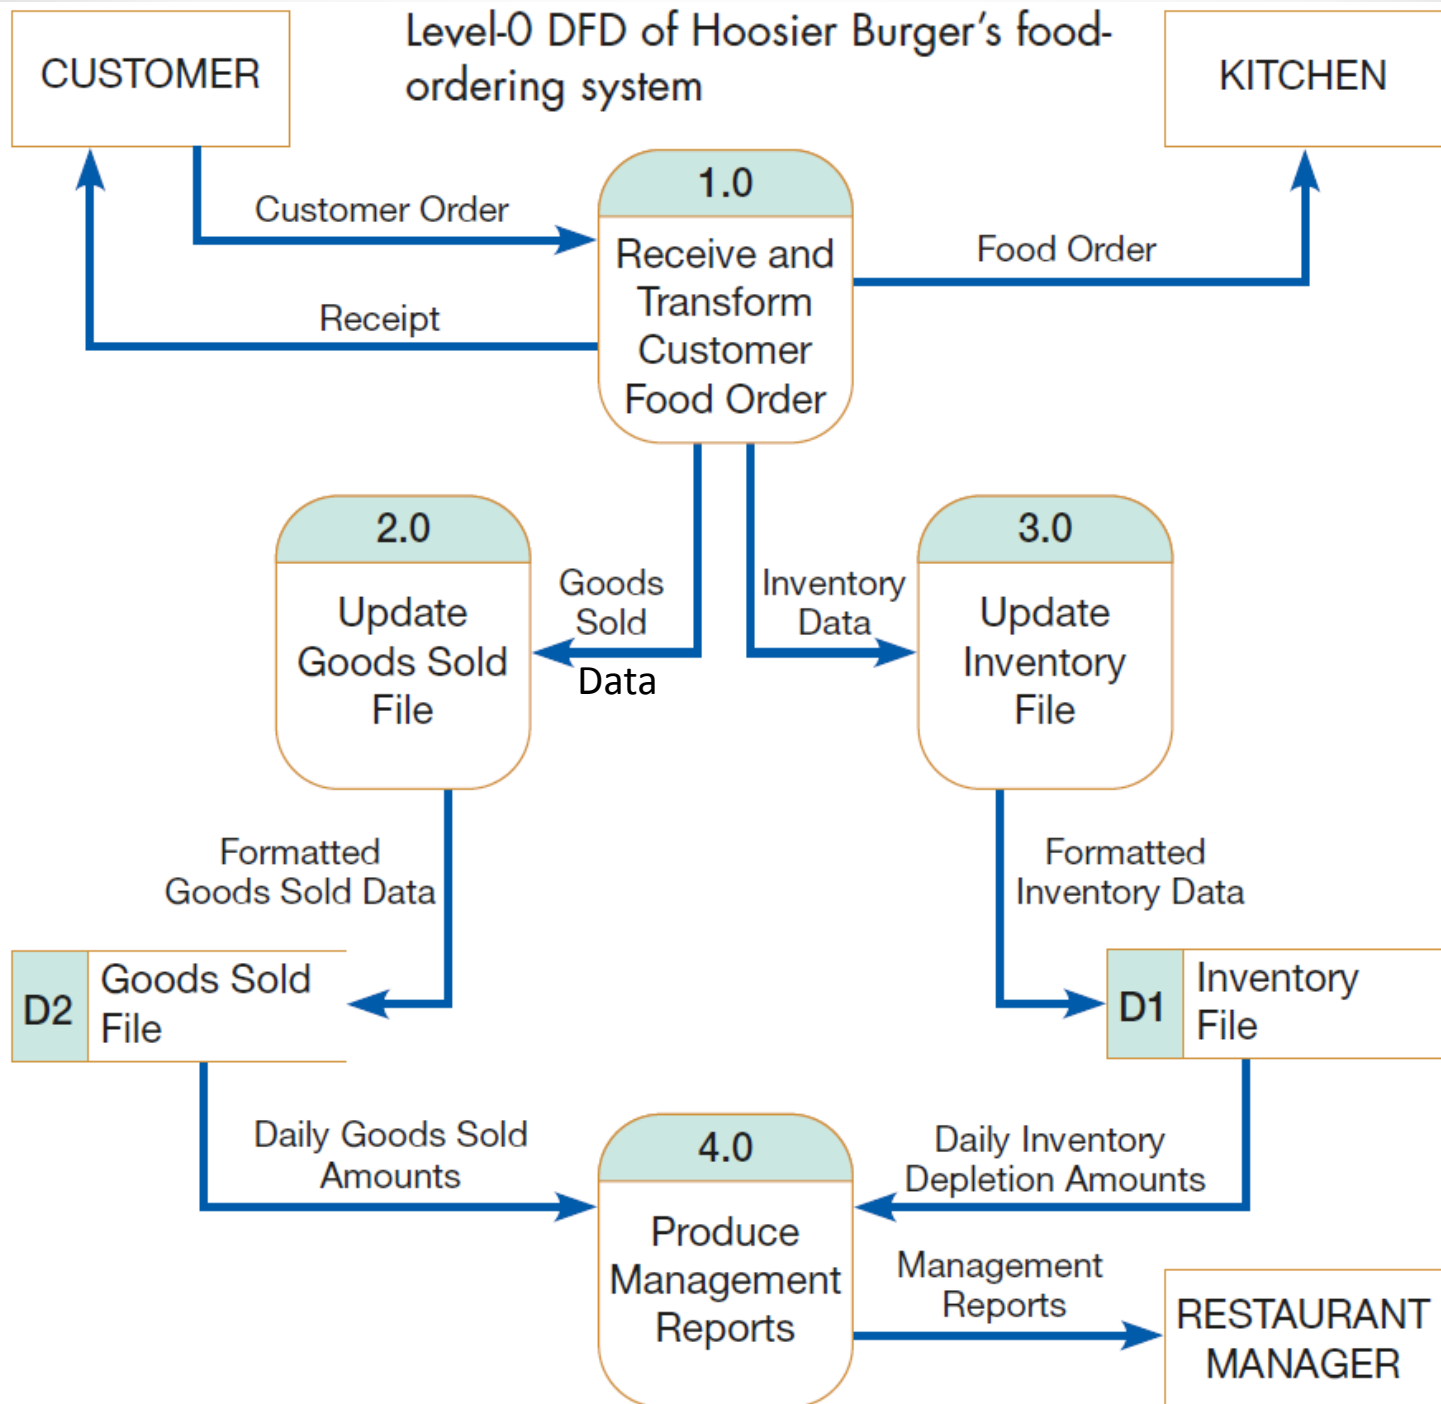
CUSTOMER

Level-0 DFD of Hoosier Burger's food-ordering system

KITCHEN

Customer Order

Receipt

1.0
Receive and Transform Customer Food Order

Food Order

2.0
Update Goods Sold File

Goods Sold Data

Inventory Data

3.0
Update Inventory File

Formatted Goods Sold Data

Formatted Inventory Data

D2 Goods Sold File

D1 Inventory File

Daily Goods Sold Amounts

4.0
Produce Management Reports

Daily Inventory Depletion Amounts

Management Reports

RESTAURANT MANAGER